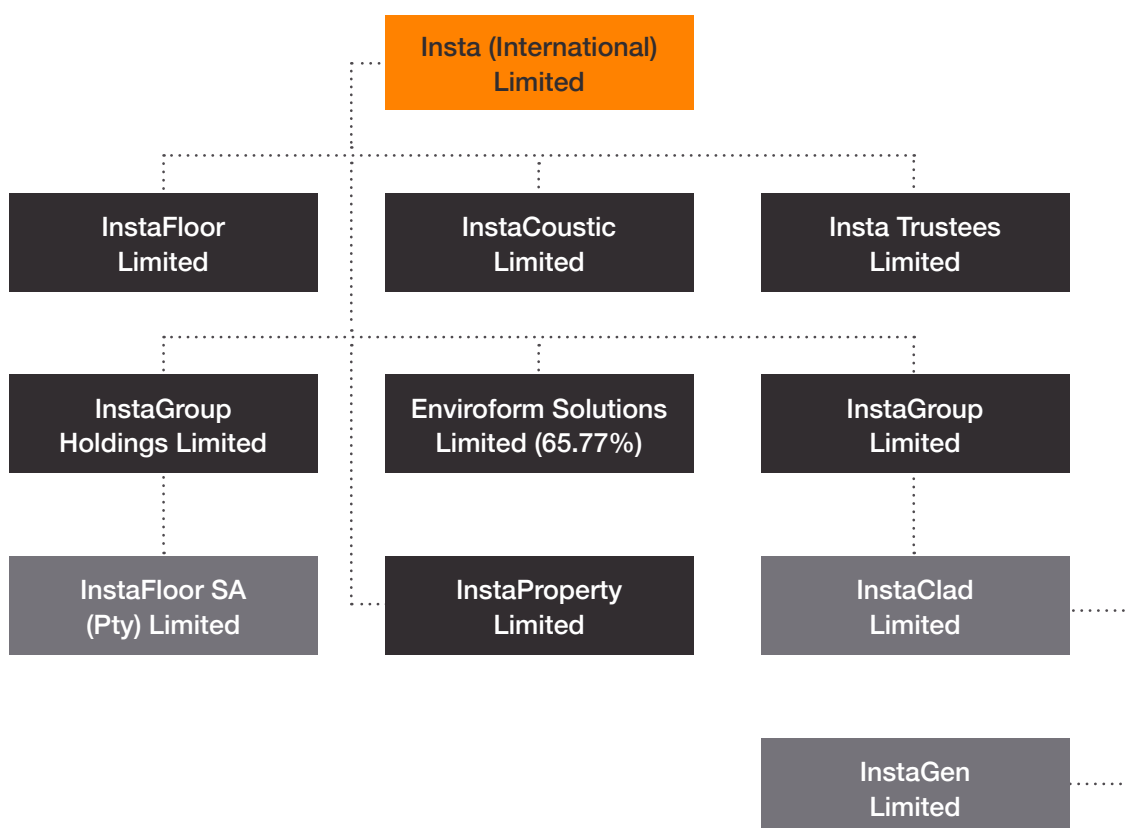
Insta (International) Limited

InstaFloor Limited

InstaCoustic Limited

Insta Trustees Limited

InstaGroup Holdings Limited

Enviroform Solutions Limited (65.77%)

InstaGroup Limited

InstaFloor SA (Pty) Limited

InstaProperty Limited

InstaClad Limited

InstaGen Limited